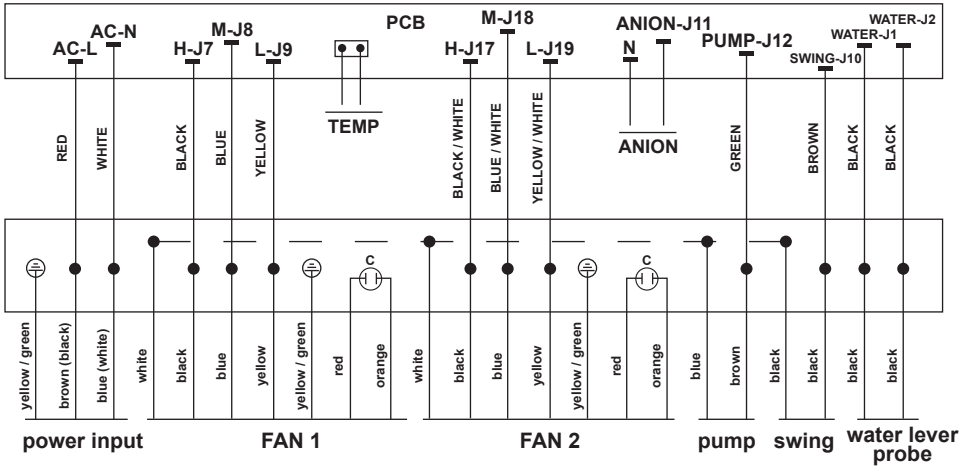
PCB

AC-L AC-N H-J7 M-J8 L-J9 H-J17 M-J18 L-J19 ANION-J11 N PUMP-J12 SWING-J10 WATER-J1 WATER-J2

RED WHITE BLACK BLUE YELLOW TEMP BLACK / WHITE BLUE / WHITE YELLOW / WHITE ANION GREEN BROWN BLACK BLACK

C C

yellow / green brown (black) blue (white) white black blue yellow yellow / green red orange white black blue yellow yellow / green red orange blue brown black black black black

power input FAN 1 FAN 2 pump swing water lever probe